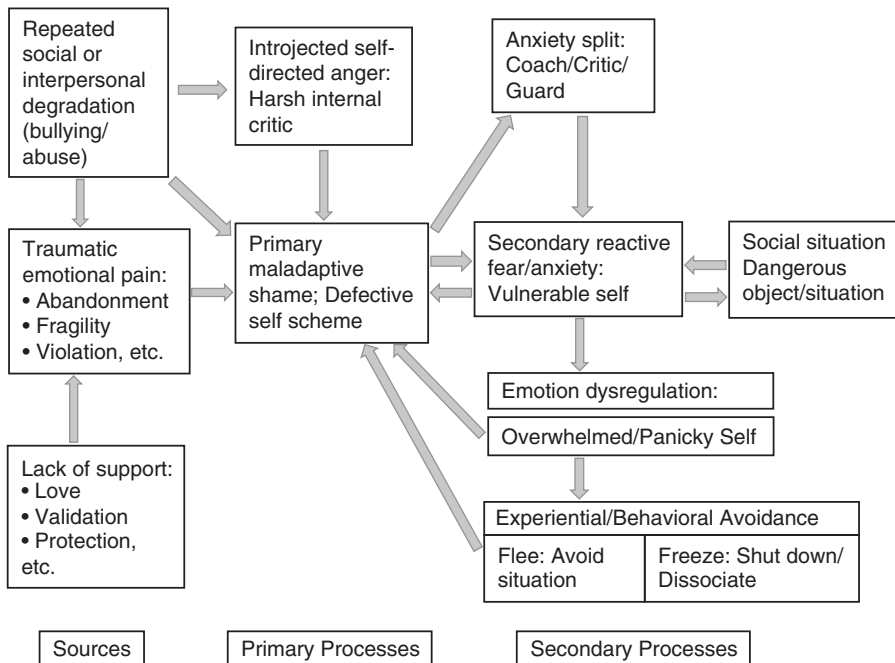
Repeated social or interpersonal degradation (bullying/ abuse)

Introjected self-directed anger: Harsh internal critic

Anxiety split: Coach/Critic/ Guard

Traumatic emotional pain:
• Abandonment
• Fragility
• Violation, etc.

Primary maladaptive shame; Defective self scheme

Secondary reactive fear/anxiety: Vulnerable self

Social situation Dangerous object/situation

Emotion dysregulation:

Overwhelmed/Panicky Self

Lack of support:
• Love
• Validation
• Protection, etc.

Experiential/Behavioral Avoidance

Flee: Avoid situation

Freeze: Shut down/ Dissociate

Sources

Primary Processes

Secondary Processes